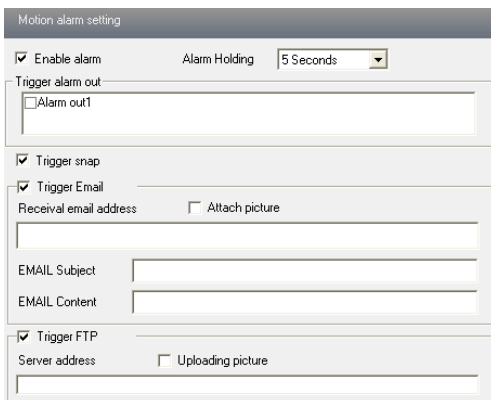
Motion alarm setting

☑ Enable alarm Alarm Holding 5 Seconds

Trigger alarm out

☐Alarm out1

☑ Trigger snap

☑ Trigger Email

Receival email address ☐ Attach picture

EMAIL Subject

EMAIL Content

☑ Trigger FTP

Server address ☐ Uploading picture